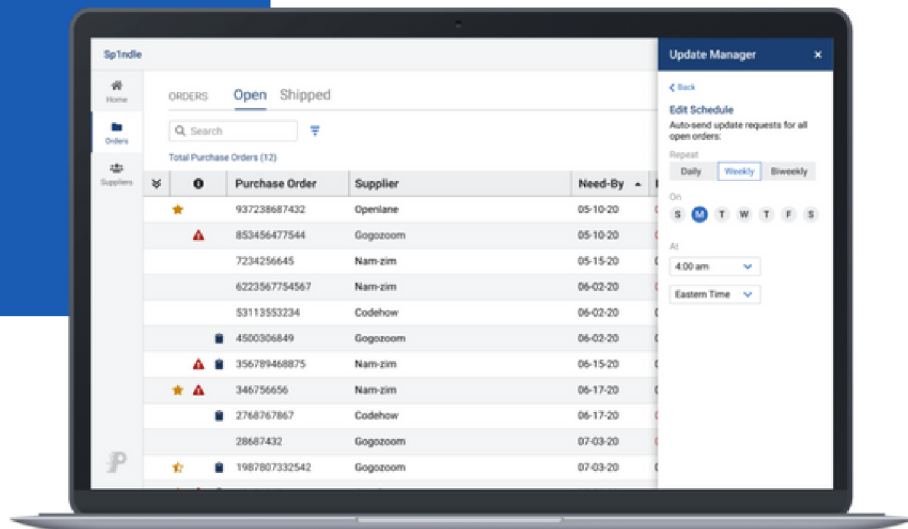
Sp1ndle

Home
Orders
Suppliers

ORDERS Open Shipped

Search

Total Purchase Orders (12)

| | | Purchase Order | Supplier | Need-By |
|---|---|---|---|---|
| | | 937238687432 | Openlane | 05-10-20 |
| | | 853456477544 | Gogozoom | 05-10-20 |
| | | 7234256645 | Nam-zim | 05-15-20 |
| | | 6223567754567 | Nam-zim | 06-02-20 |
| | | 53113553234 | Codehow | 06-02-20 |
| | | 4500306849 | Gogozoom | 06-02-20 |
| | | 356789468875 | Nam-zim | 06-15-20 |
| | | 346756656 | Nam-zim | 06-17-20 |
| | | 2768767867 | Codehow | 06-17-20 |
| | | 28687432 | Gogozoom | 07-03-20 |
| | | 1987807332542 | Gogozoom | 07-03-20 |

Update Manager ×

Back

Edit Schedule

Auto-send update requests for all open orders:

Repeat

Daily Weekly Biweekly

On

S M T W T F S

At

4:00 am

Eastern Time